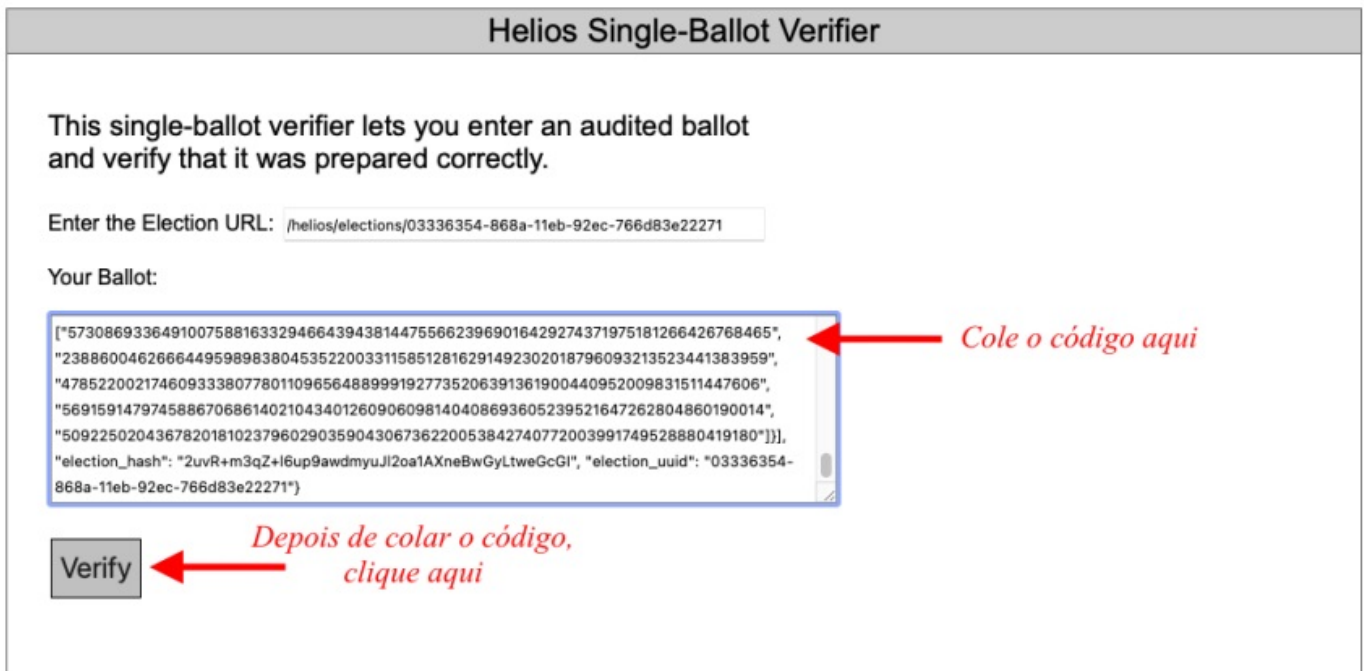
Helios Single-Ballot Verifier

This single-ballot verifier lets you enter an audited ballot and verify that it was prepared correctly.

Enter the Election URL: /helios/elections/03336354-868a-11eb-92ec-766d83e22271

Your Ballot:

["57308693364910075881633294664394381447556623969016429274371975181266426768465", "23886004626664495989838045352200331158512816291492302018796093213523441383959", "47852200217460933807780110965648899919277352063913619004409520098315114476606", "56915914797458867068614021043401260906098140408693605239521647262804860190014", "50922502043678201810237960290359043067362200538427407720039917495288880419180"]}], "election_hash": "2uvR+m3qZ+l6up9awdmyuJl2oa1AXneBwGyLtweGcGI", "election_uuid": "03336354-868a-11eb-92ec-766d83e22271"}

Cole o código aqui

Verify

Depois de colar o código, clique aqui